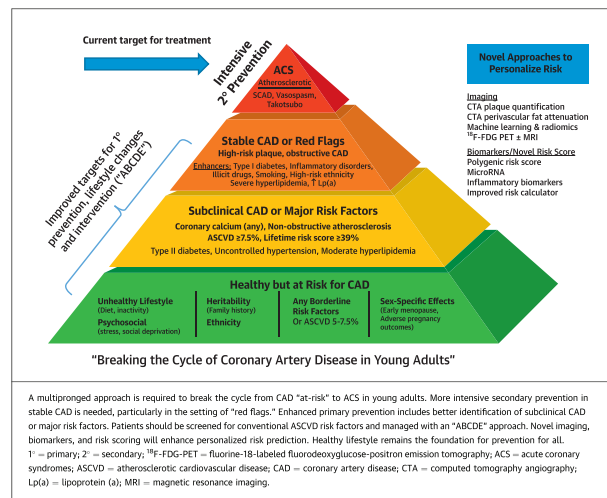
Current target for treatment

Intensive 2° Prevention

ACS
Atherosclerotic
SCAD, Vasospasm, Takotsubo

Novel Approaches to Personalize Risk

Imaging
CTA plaque quantification
CTA perivascular fat attenuation
Machine learning & radiomics
$^{18}$F-FDG PET ± MRI

Biomarkers/Novel Risk Score
Polygenic risk score
MicroRNA
Inflammatory biomarkers
Improved risk calculator

Improved targets for 1° prevention, lifestyle changes and intervention ("ABCDE")

Stable CAD or Red Flags
High-risk plaque, obstructive CAD
Enhancers: Type I diabetes, Inflammatory disorders, Illicit drugs, Smoking, High-risk ethnicity
Severe hyperlipidemia, ↑ Lp(a)

Subclinical CAD or Major Risk Factors
Coronary calcium (any), Non-obstructive atherosclerosis
ASCVD ≥7.5%, Lifetime risk score ≥39%
Type II diabetes, Uncontrolled hypertension, Moderate hyperlipidemia

Healthy but at Risk for CAD
Unhealthy Lifestyle
(Diet, inactivity)
Psychosocial
(stress, social deprivation)
Heritability
(Family history)
Ethnicity
Any Borderline Risk Factors
Or ASCVD 5-7.5%
Sex-Specific Effects
(Early menopause, Adverse pregnancy outcomes)

"Breaking the Cycle of Coronary Artery Disease in Young Adults"

A multipronged approach is required to break the cycle from CAD "at-risk" to ACS in young adults. More intensive secondary prevention in stable CAD is needed, particularly in the setting of "red flags." Enhanced primary prevention includes better identification of subclinical CAD or major risk factors. Patients should be screened for conventional ASCVD risk factors and managed with an "ABCDE" approach. Novel imaging, biomarkers, and risk scoring will enhance personalized risk prediction. Healthy lifestyle remains the foundation for prevention for all.
1° = primary; 2° = secondary; $^{18}$F-FDG-PET = fluorine-18-labeled fluorodeoxyglucose-positron emission tomography; ACS = acute coronary syndromes; ASCVD = atherosclerotic cardiovascular disease; CAD = coronary artery disease; CTA = computed tomography angiography; Lp(a) = lipoprotein (a); MRI = magnetic resonance imaging.